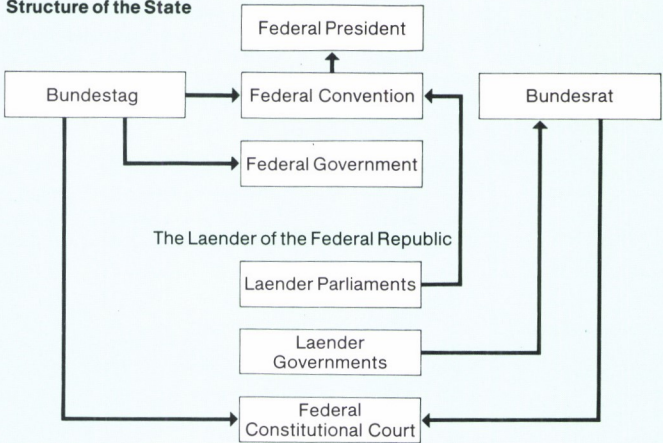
Structure of the State

Federal President

Bundestag

Federal Convention

Bundesrat

Federal Government

The Laender of the Federal Republic

Laender Parliaments

Laender Governments

Federal Constitutional Court